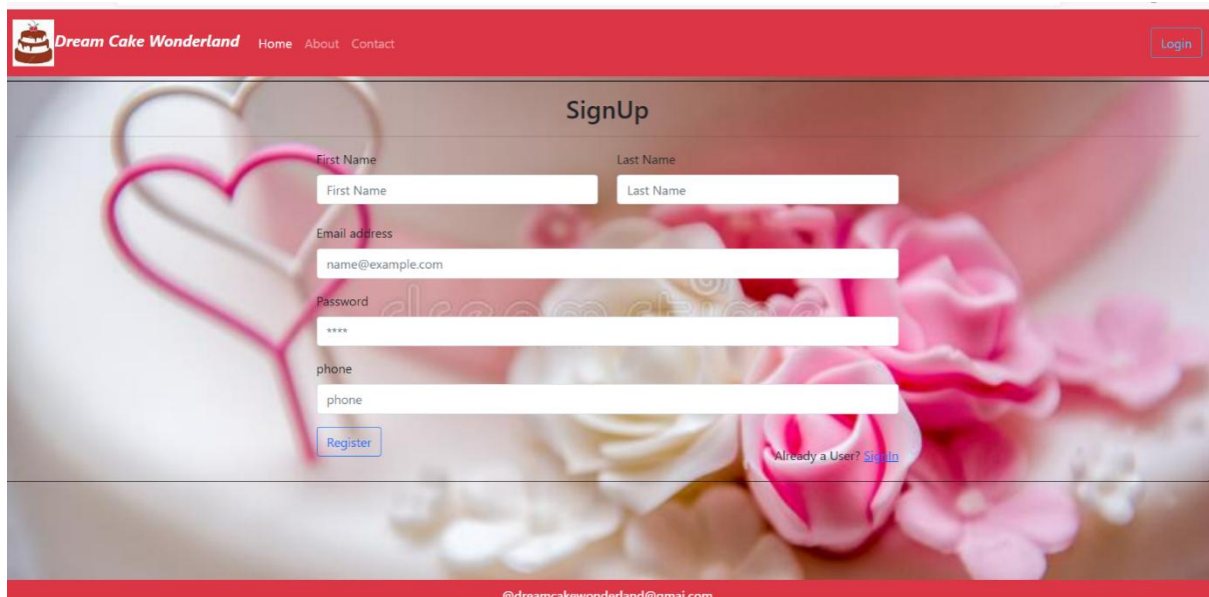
Dream Cake Wonderland Home About Contact

Login

SignUp

First Name
First Name

Last Name
Last Name

Email address
name@example.com

Password
****

phone
phone

Register

Already a User? SignIn

dreamstime

@dreamcakewonderland@gmai.com